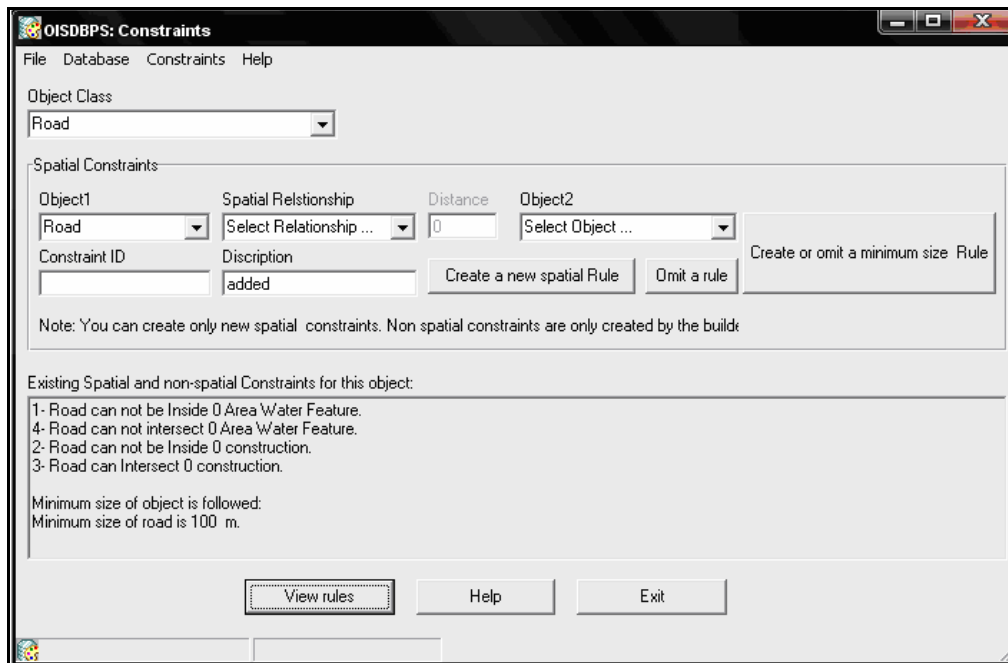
OISDBPS: Constraints

File Database Constraints Help

Object Class

Road

Spatial Constraints

Object1

Road

Spatial Relstionship

Select Relationship ...

Distance

0

Object2

Select Object ...

Create or omit a minimum size Rule

Constraint ID

Discription

added

Create a new spatial Rule

Omit a rule

Note: You can create only new spatial constraints. Non spatial constraints are only created by the builde

Existing Spatial and non-spatial Constraints for this object:

1- Road can not be Inside 0 Area Water Feature.
4- Road can not intersect 0 Area Water Feature.
2- Road can not be Inside 0 construction.
3- Road can Intersect 0 construction.

Minimum size of object is followed:
Minimum size of road is 100 m.

View rules

Help

Exit